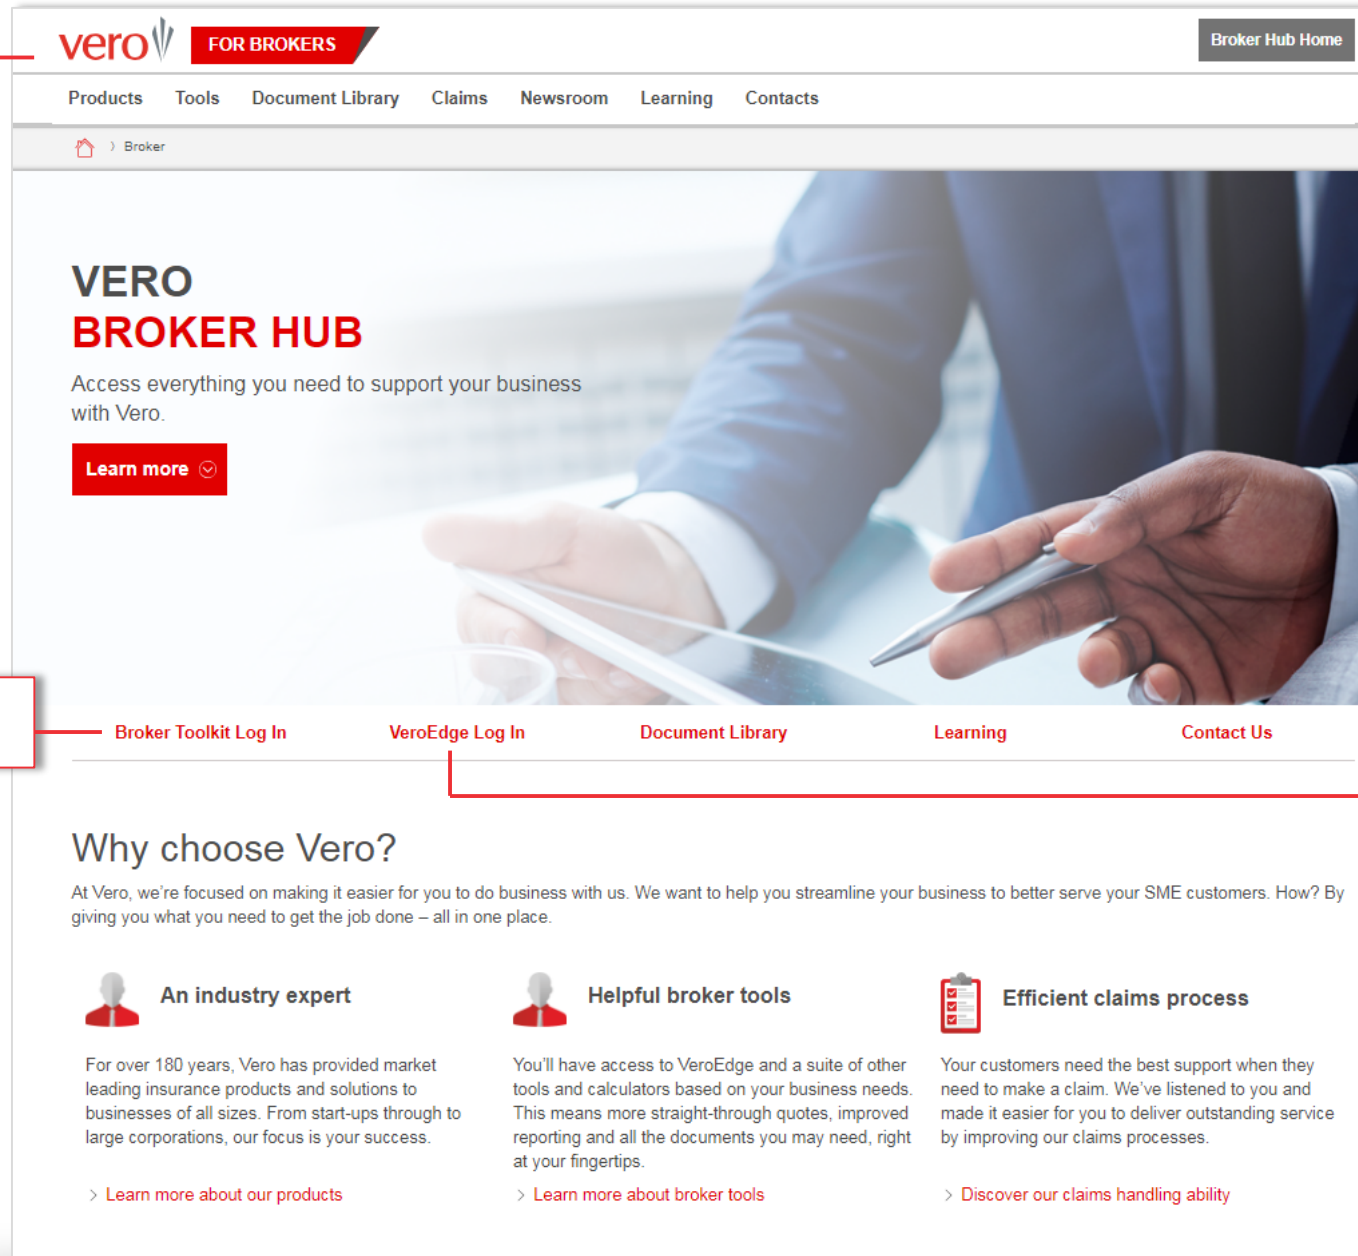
vero FOR BROKERS

Broker Hub Home

Products Tools Document Library Claims Newsroom Learning Contacts

Broker

VERO
BROKER HUB

Access everything you need to support your business with Vero.

Learn more

Broker Toolkit Log In VeroEdge Log In Document Library Learning Contact Us

Why choose Vero?

At Vero, we're focused on making it easier for you to do business with us. We want to help you streamline your business to better serve your SME customers. How? By giving you what you need to get the job done – all in one place.

An industry expert

For over 180 years, Vero has provided market leading insurance products and solutions to businesses of all sizes. From start-ups through to large corporations, our focus is your success.

Learn more about our products

Helpful broker tools

You'll have access to VeroEdge and a suite of other tools and calculators based on your business needs. This means more straight-through quotes, improved reporting and all the documents you may need, right at your fingertips.

Learn more about broker tools

Efficient claims process

Your customers need the best support when they need to make a claim. We've listened to you and made it easier for you to deliver outstanding service by improving our claims processes.

Discover our claims handling ability